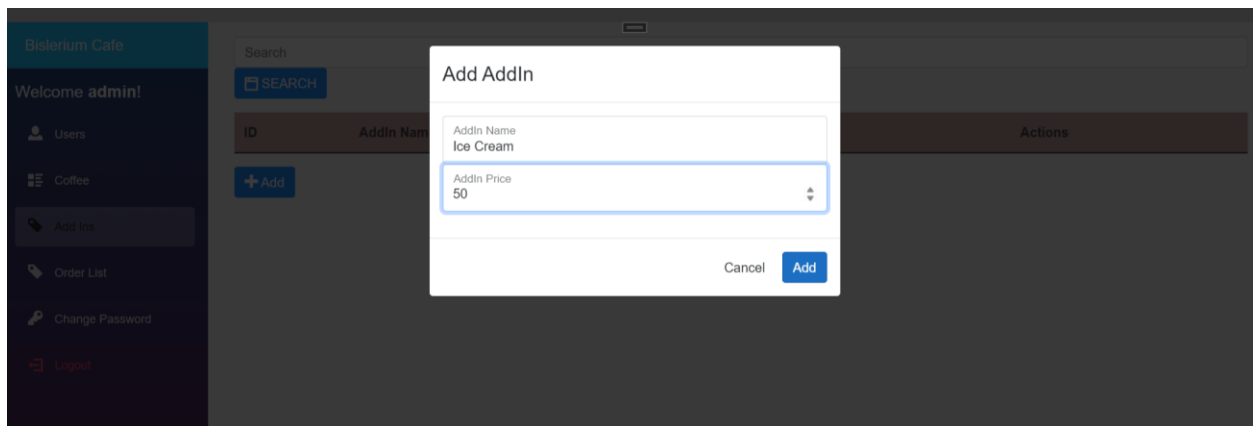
Bislerium Cafe

Welcome admin!

Users

Coffee

Add Ins

Order List

Change Password

Logout

Search

SEARCH

| ID | AddIn Nam | Actions |
|---|---|---|

Add

Add AddIn

AddIn Name
Ice Cream

AddIn Price
50

Cancel

Add